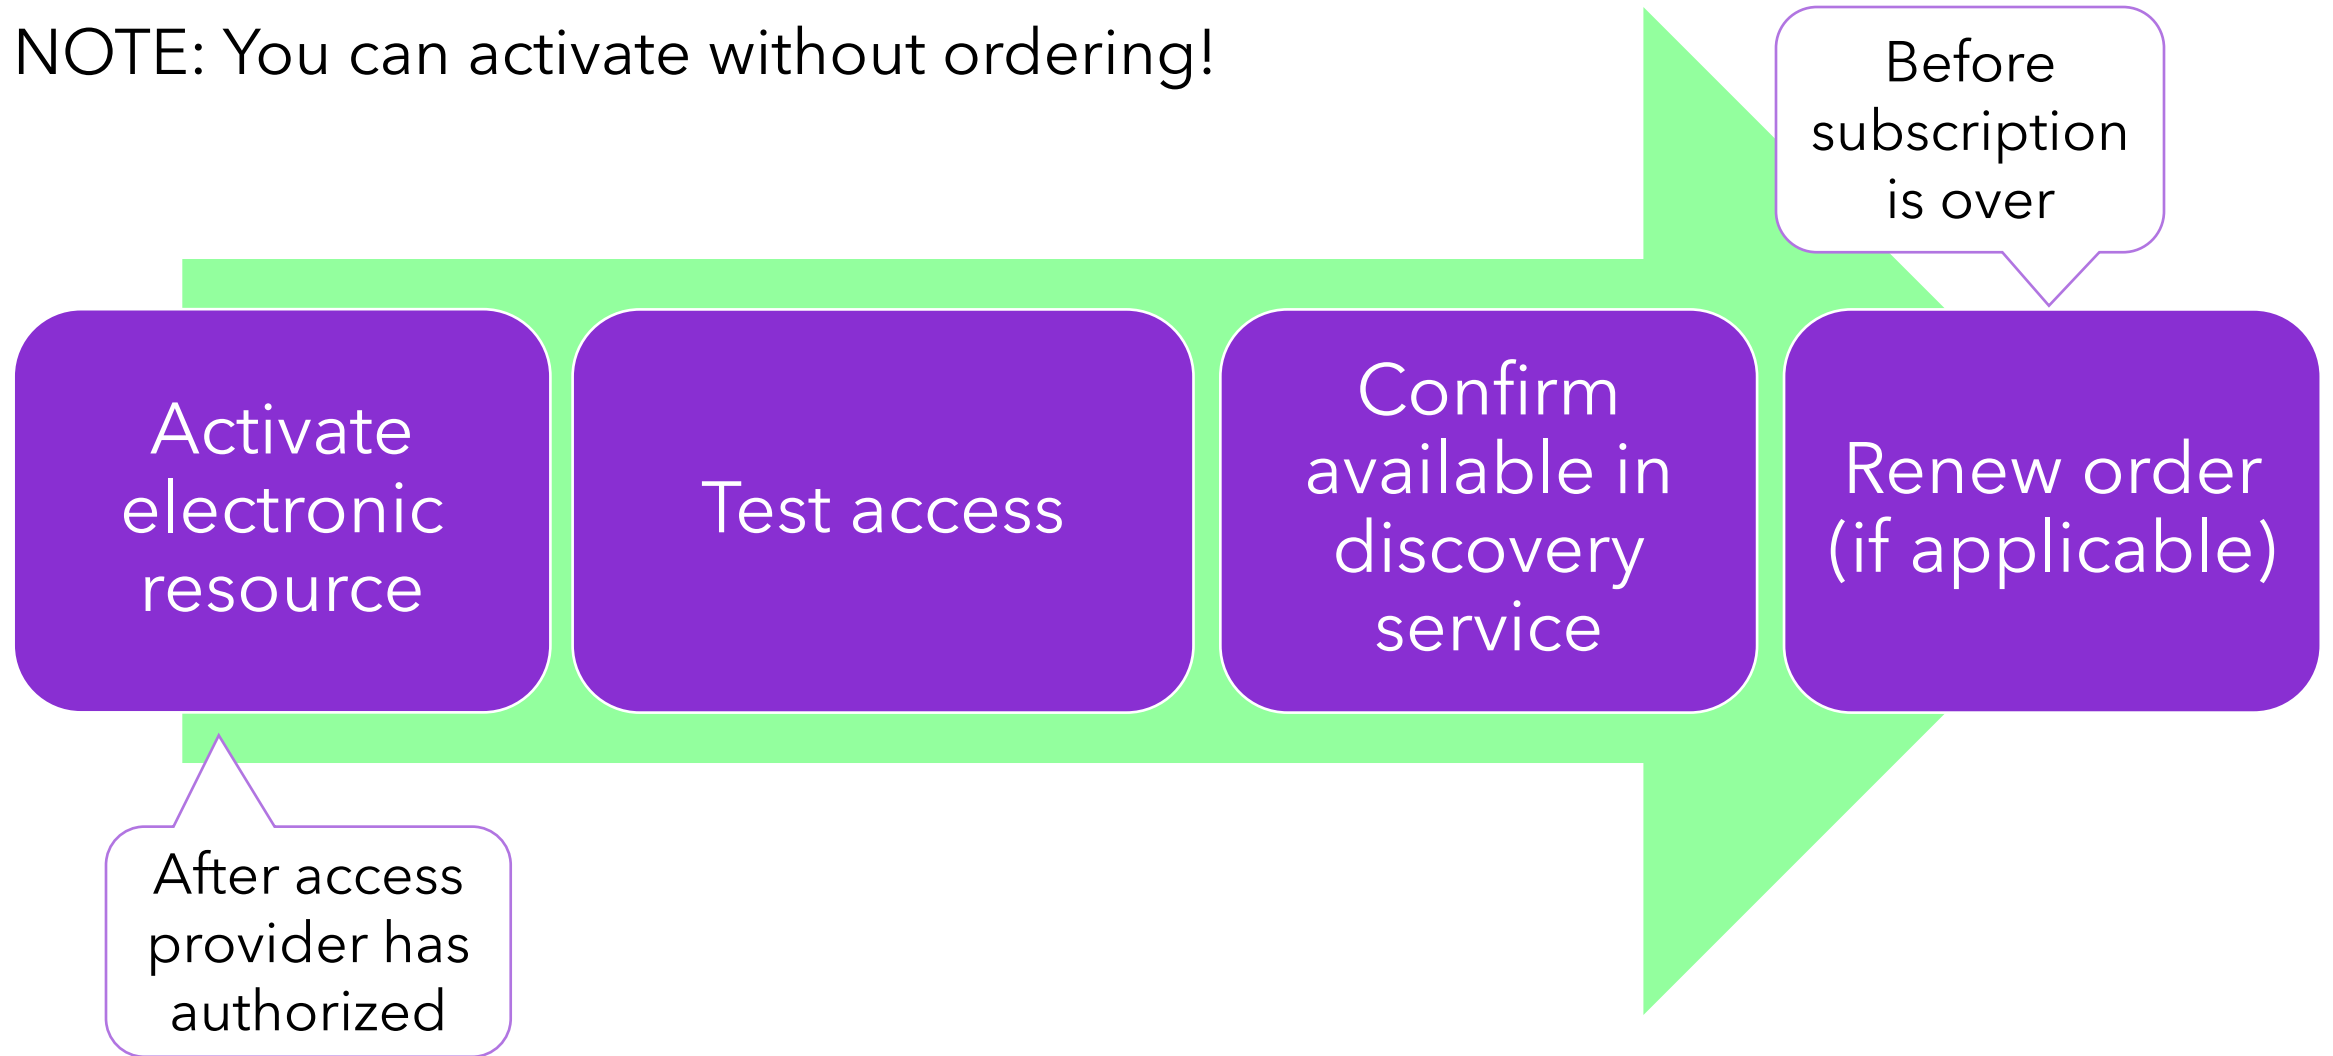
NOTE: You can activate without ordering!

Before subscription is over

Activate electronic resource

Test access

Confirm available in discovery service

Renew order (if applicable)

After access provider has authorized